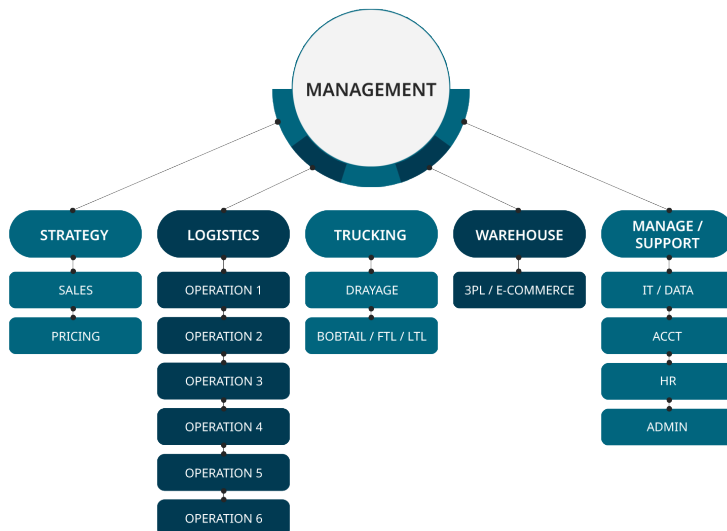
MANAGEMENT

STRATEGY
SALES
PRICING

LOGISTICS
OPERATION 1
OPERATION 2
OPERATION 3
OPERATION 4
OPERATION 5
OPERATION 6

TRUCKING
DRAYAGE
BOBTAIL / FTL / LTL

WAREHOUSE
3PL / E-COMMERCE

MANAGE / SUPPORT
IT / DATA
ACCT
HR
ADMIN